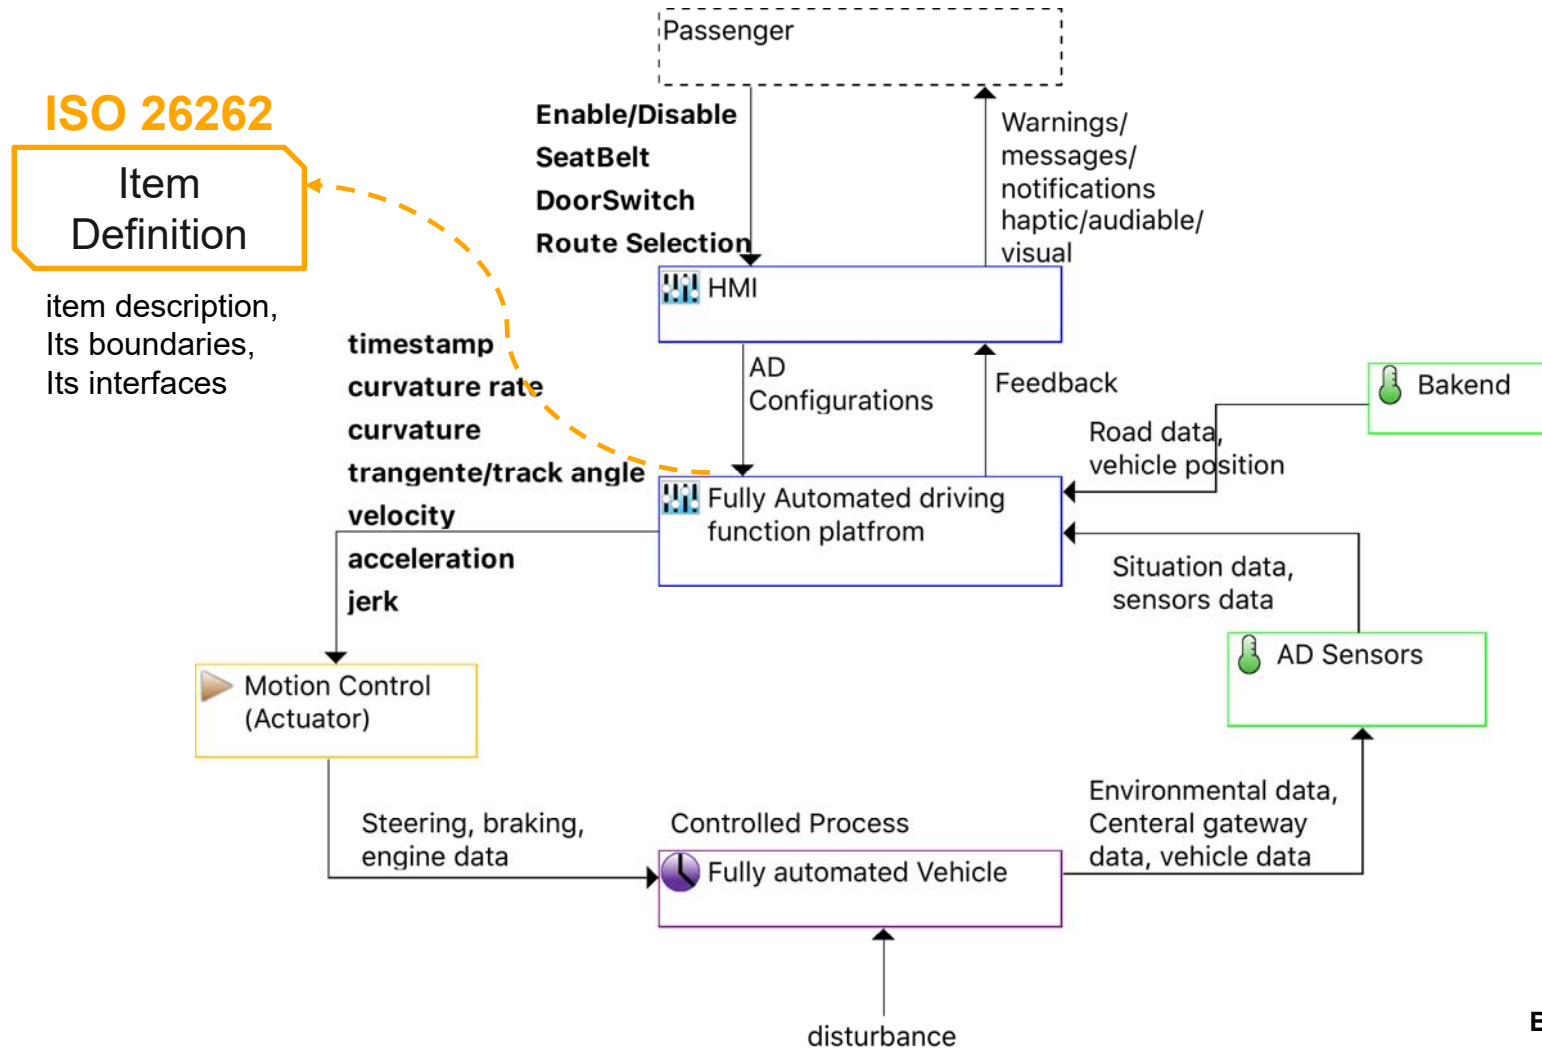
ISO 26262

Item Definition

item description,
Its boundaries,
Its interfaces

Passenger

Enable/Disable
SeatBelt
DoorSwitch
Route Selection

Warnings/
messages/
notifications
haptic/audiable/
visual

HMI

AD
Configurations

Feedback

Bakend

Road data,
vehicle position

timestamp
curvature rate
curvature
trangente/track angle
velocity
acceleration
jerk

Fully Automated driving function platfrom

Situation data,
sensors data

AD Sensors

Motion Control
(Actuator)

Steering, braking,
engine data

Controlled Process

Fully automated Vehicle

Environmental data,
Centeral gateway
data, vehicle data

disturbance

E